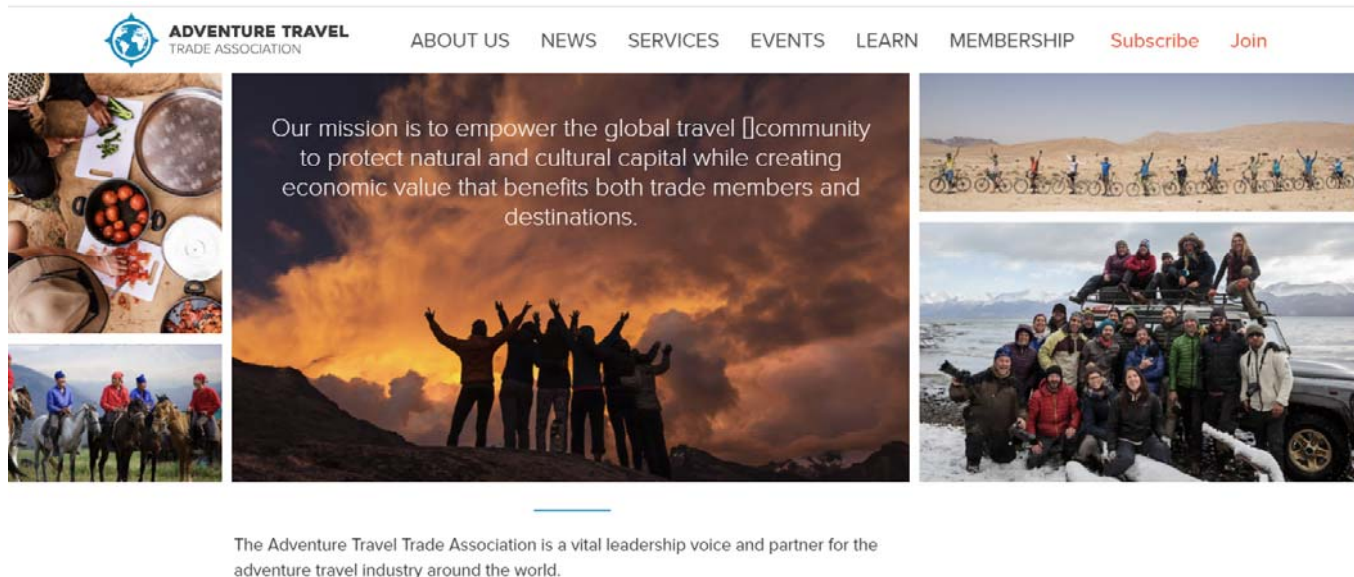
ADVENTURE TRAVEL
TRADE ASSOCIATION

ABOUT US NEWS SERVICES EVENTS LEARN MEMBERSHIP Subscribe Join

Our mission is to empower the global travel []community to protect natural and cultural capital while creating economic value that benefits both trade members and destinations.

The Adventure Travel Trade Association is a vital leadership voice and partner for the adventure travel industry around the world.